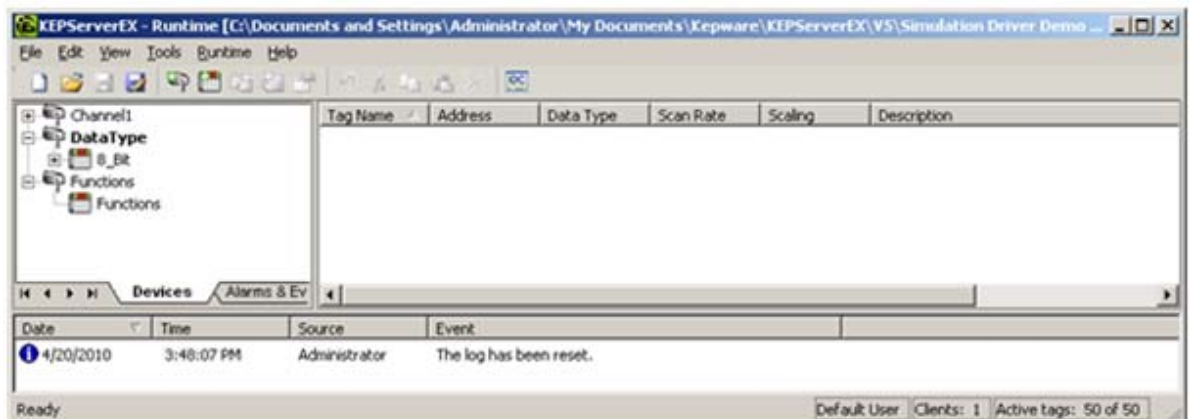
KEPServerEX - Runtime [C:\Documents and Settings\Administrator\My Documents\Kepware\KEPServerEX\V5\Simulation Driver Demo ...

File Edit View Tools Runtime Help

Channel1
DataType
8_Bit
Functions
Functions

Devices Alarms & Ev

| Tag Name | Address | Data Type | Scan Rate | Scaling | Description |
|---|---|---|---|---|---|

| Date | Time | Source | Event |
|---|---|---|---|
| 4/20/2010 | 3:48:07 PM | Administrator | The log has been reset. |

Ready

Default User Clients: 1 Active tags: 50 of 50